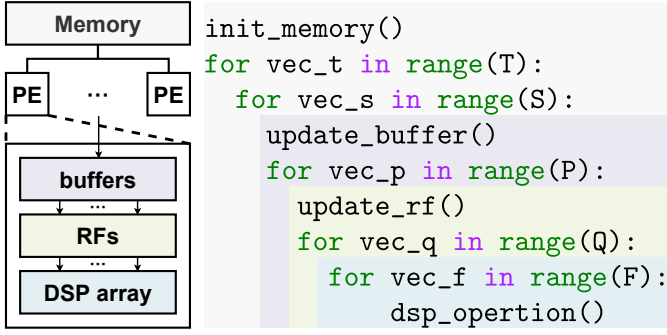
Memory

PE ... PE

buffers

...

RFs

...

DSP array

init_memory()
for vec_t in range(T):
  for vec_s in range(S):
    update_buffer()
    for vec_p in range(P):
      update_rf()
      for vec_q in range(Q):
        for vec_f in range(F):
          dsp_opertion()